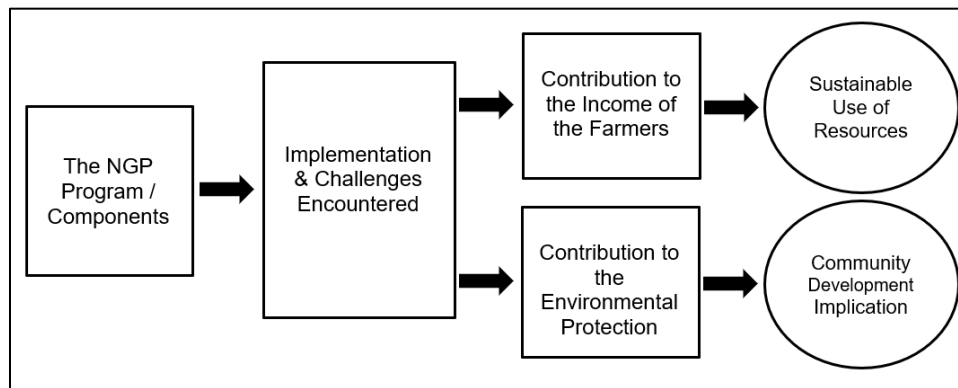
The NGP Program / Components

Implementation & Challenges Encountered

Contribution to the Income of the Farmers

Sustainable Use of Resources

Contribution to the Environmental Protection

Community Development Implication